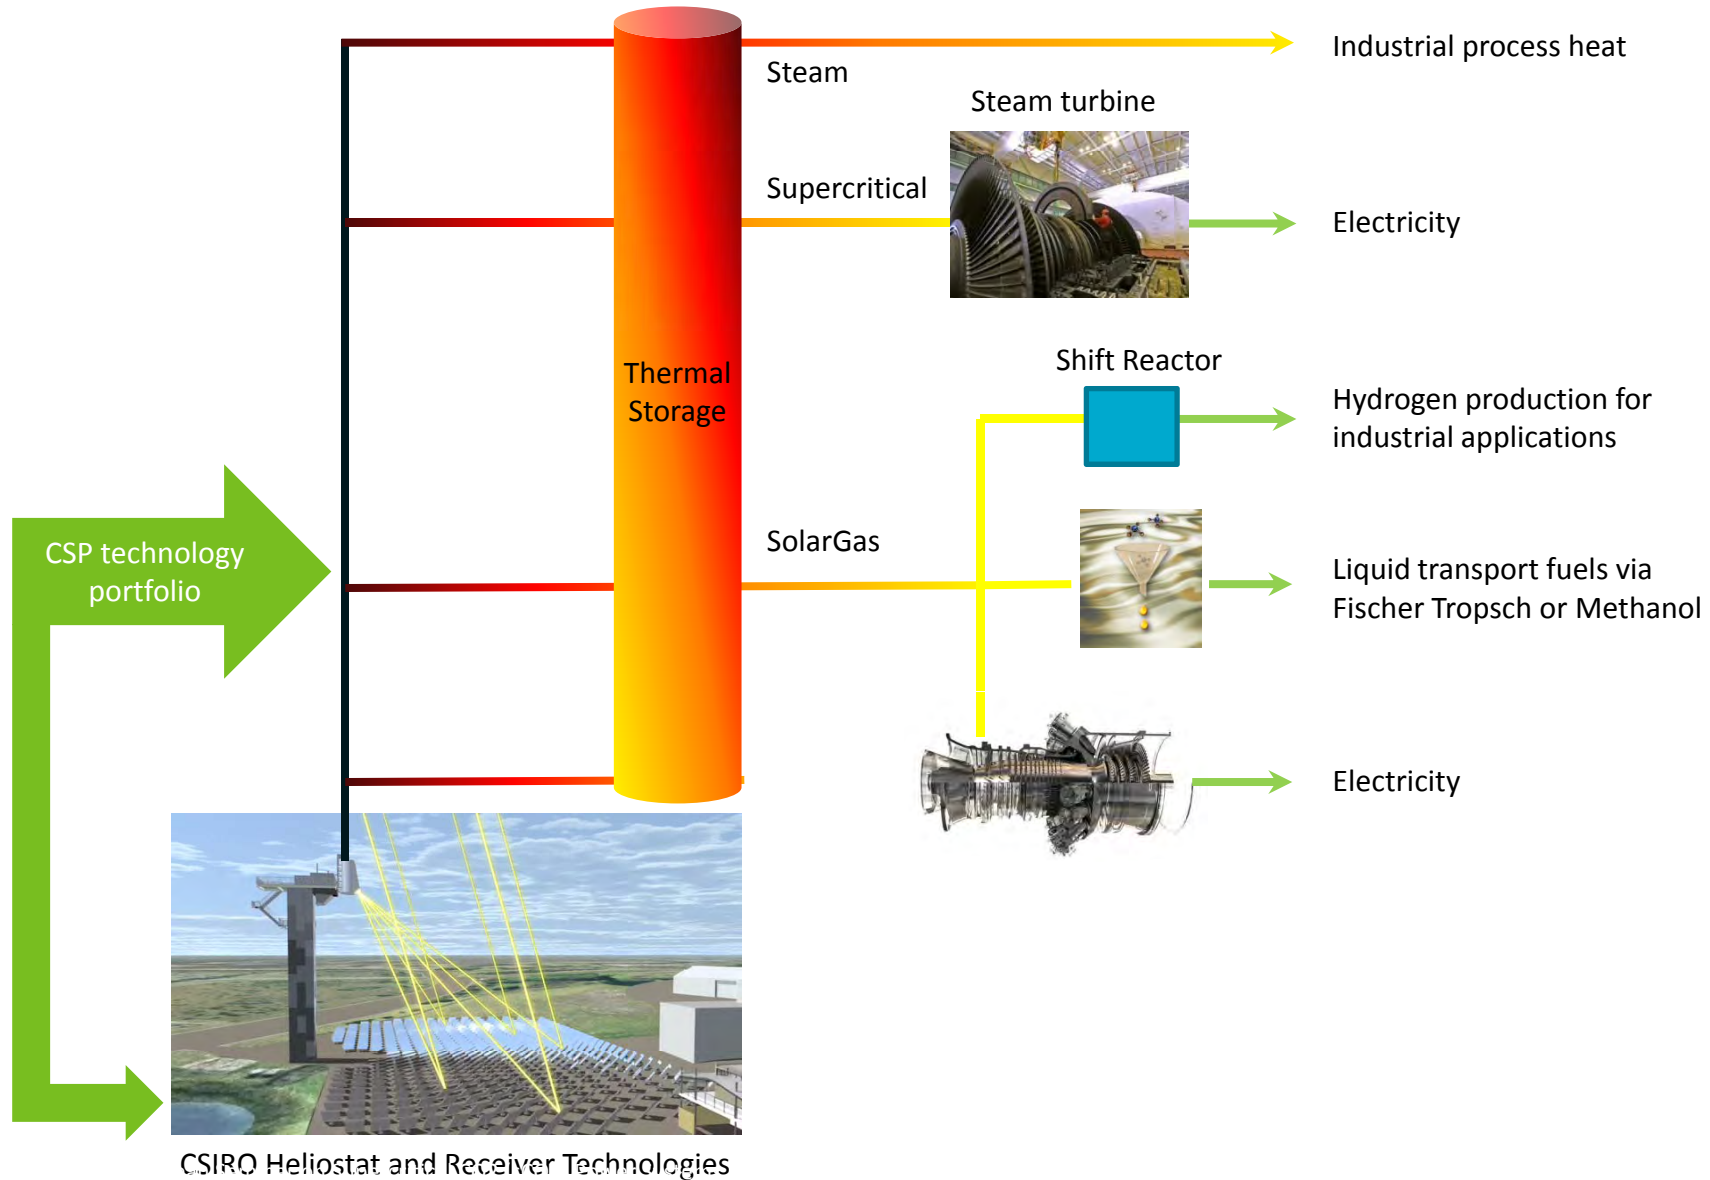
Industrial process heat

Steam

Steam turbine

Supercritical

Electricity

Thermal Storage

Shift Reactor

Hydrogen production for industrial applications

CSP technology portfolio

SolarGas

Liquid transport fuels via Fischer Tropsch or Methanol

Electricity

CSIRO Heliostat and Receiver Technologies